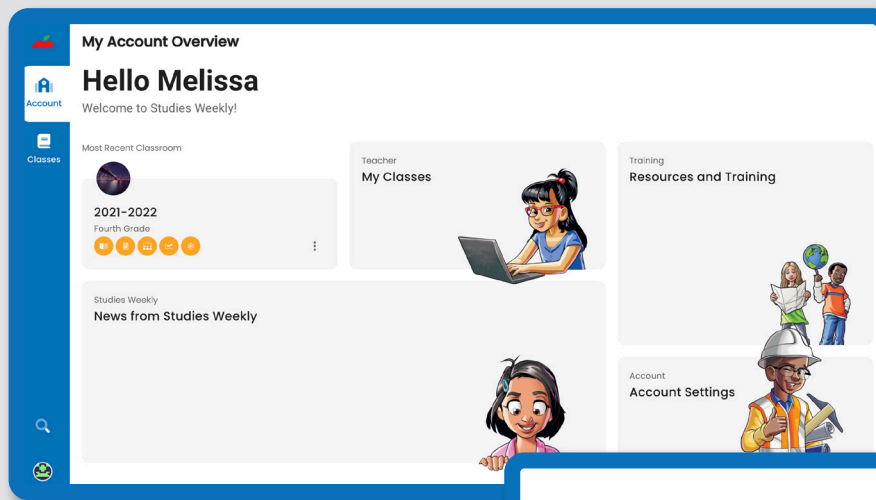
Account

Classes

My Account Overview

Hello Melissa

Welcome to Studies Weekly!

Most Recent Classroom

2021-2022

Fourth Grade

Teacher

My Classes

Training

Resources and Training

Studies Weekly

News from Studies Weekly

Account

Account Settings